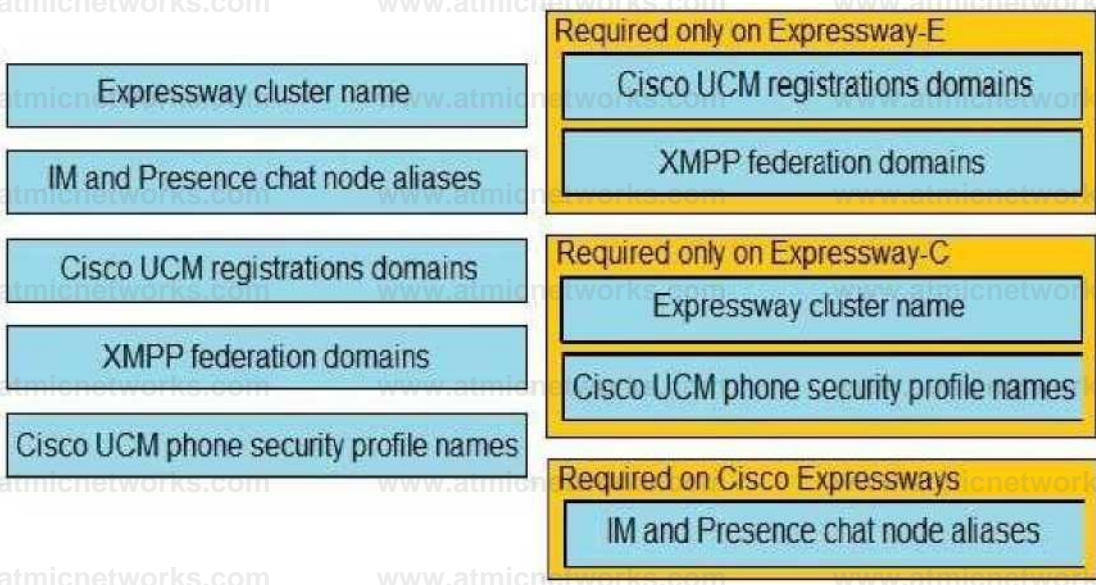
Expressway cluster name

IM and Presence chat node aliases

Cisco UCM registrations domains

XMPP federation domains

Cisco UCM phone security profile names

Required only on Expressway-E

Cisco UCM registrations domains

XMPP federation domains

Required only on Expressway-C

Expressway cluster name

Cisco UCM phone security profile names

Required on Cisco Expressways

IM and Presence chat node aliases

www.atmicnetworks.com